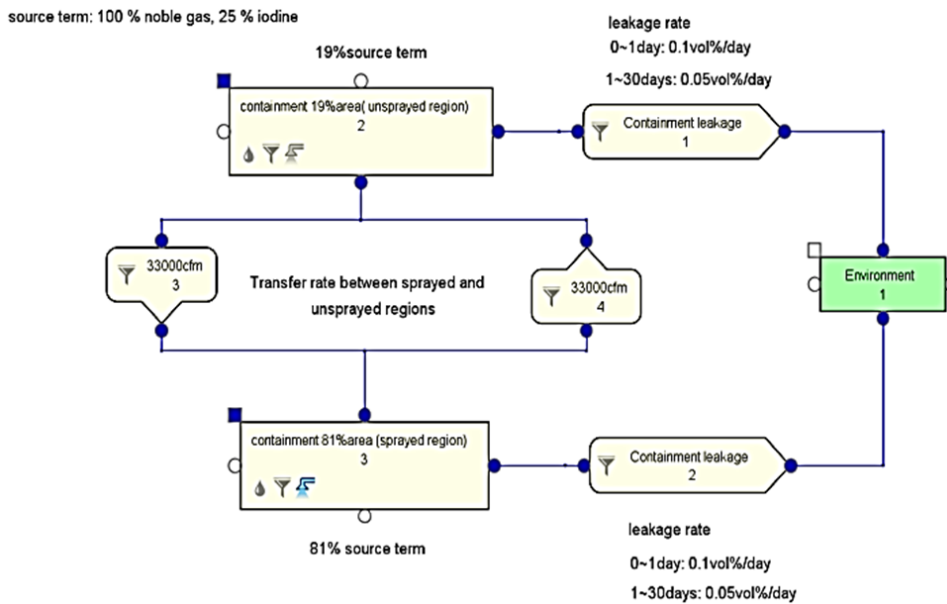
source term: 100 % noble gas, 25 % iodine

19%source term

leakage rate

0~1day: 0.1vol%/day

1~30days: 0.05vol%/day

containment 19%area( unsprayed region)
2

Containment leakage
1

33000cfm
3

Transfer rate between sprayed and unsprayed regions

33000cfm
4

Environment
1

containment 81%area (sprayed region)
3

Containment leakage
2

81% source term

leakage rate

0~1day: 0.1vol%/day

1~30days: 0.05vol%/day